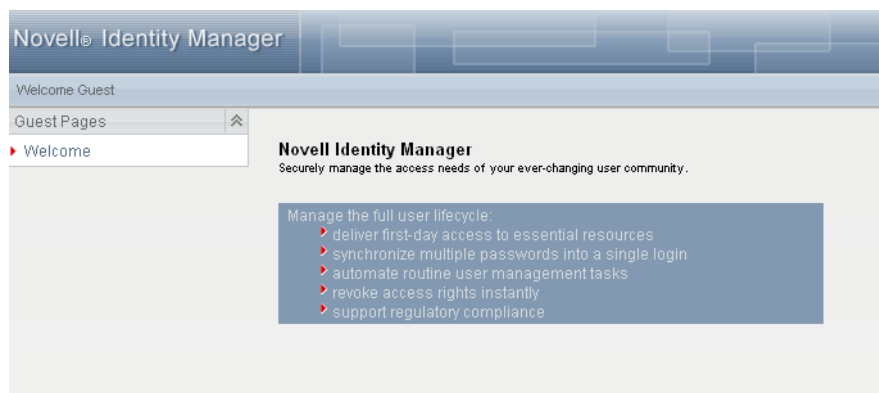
Novell® Identity Manager

Welcome Guest

Guest Pages

Welcome

Novell Identity Manager
Securely manage the access needs of your ever-changing user community.

Manage the full user lifecycle:
deliver first-day access to essential resources
synchronize multiple passwords into a single login
automate routine user management tasks
revoke access rights instantly
support regulatory compliance